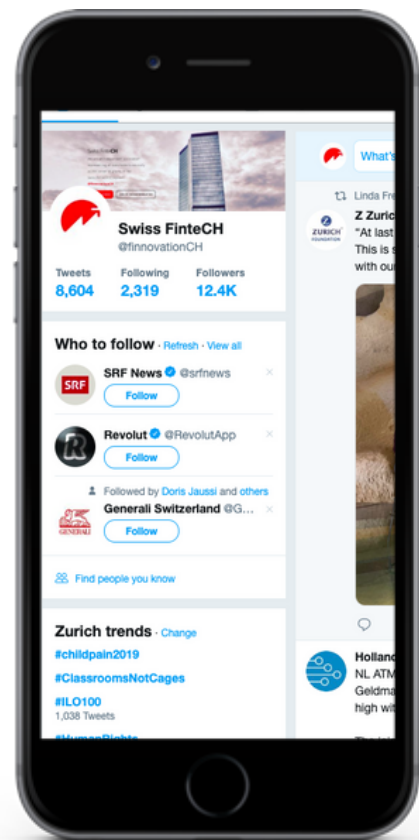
Swiss FinteCH
@finnovationCH

Tweets
8,604

Following
2,319

Followers
12.4K

Who to follow · Refresh · View all

SRF

SRF News @srfnews
Follow

Revolut @RevolutApp
Follow

Followed by Doris Jaussi and others

GENERALI

Generali Switzerland @G...
Follow

Find people you know

Zurich trends · Change

#childpain2019

#ClassroomsNotCages

#ILO100
1,038 Tweets

What's

Linda Fr

ZURICH FOUNDATION

Z Zuric
"At last
This is s
with our

Hollan
NL ATM
Geldma
high wi